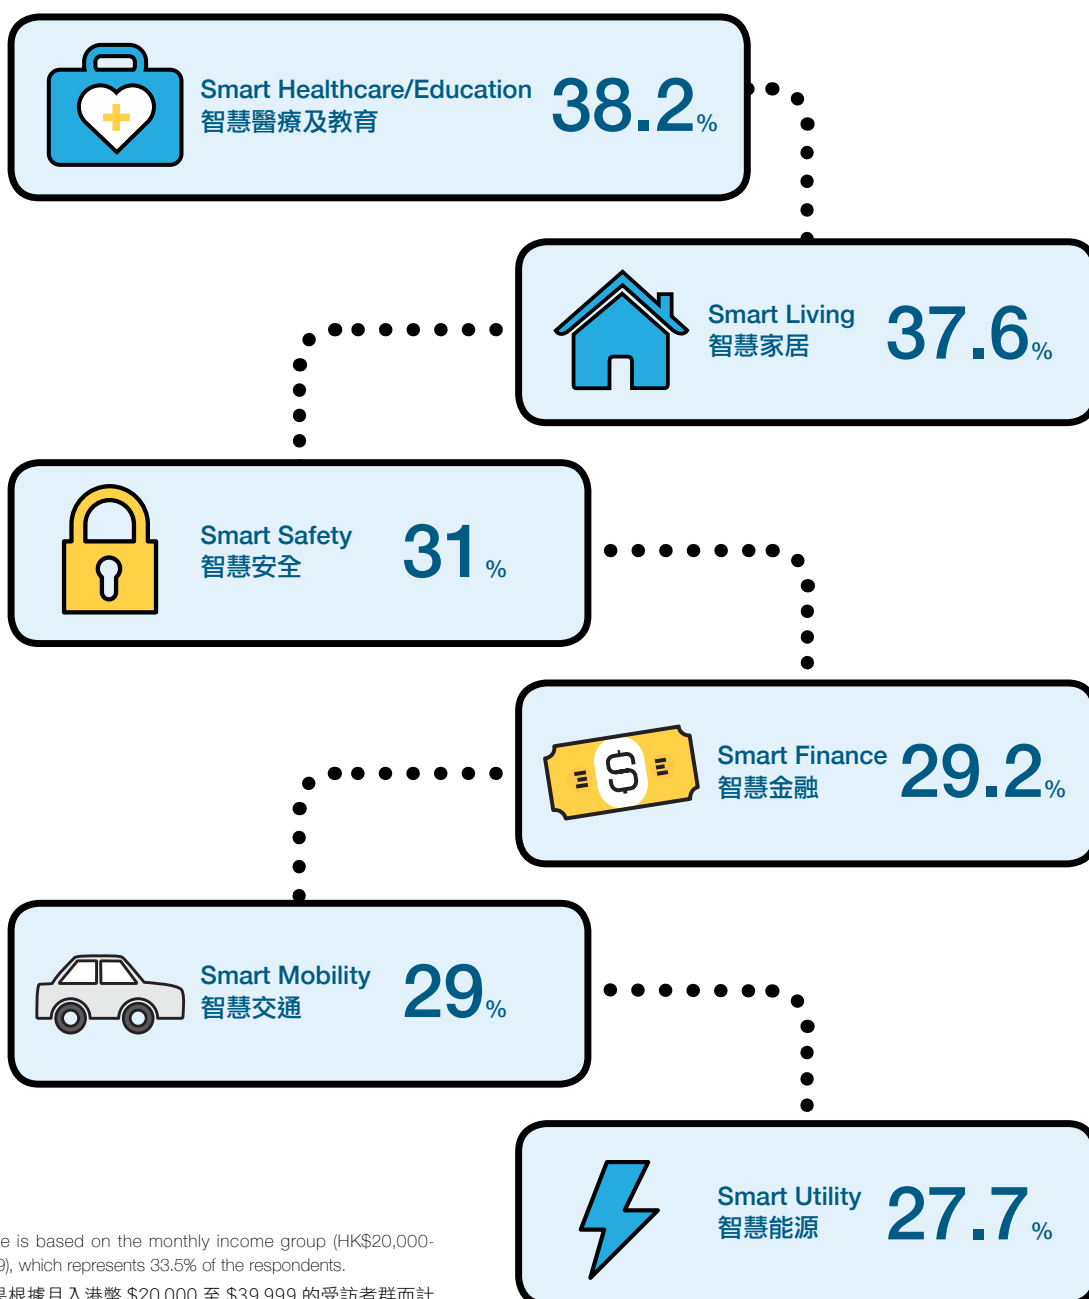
Smart Healthcare/Education
智慧醫療及教育
38.2%

Smart Living
智慧家居
37.6%

Smart Safety
智慧安全
31%

Smart Finance
智慧金融
29.2%

Smart Mobility
智慧交通
29%

Smart Utility
智慧能源
27.7%

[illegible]e is based on the monthly income group (HK$20,000-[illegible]9), which represents 33.5% of the respondents.
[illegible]是根據月入港幣 $20,000 至 $39,999 的受訪者群而計